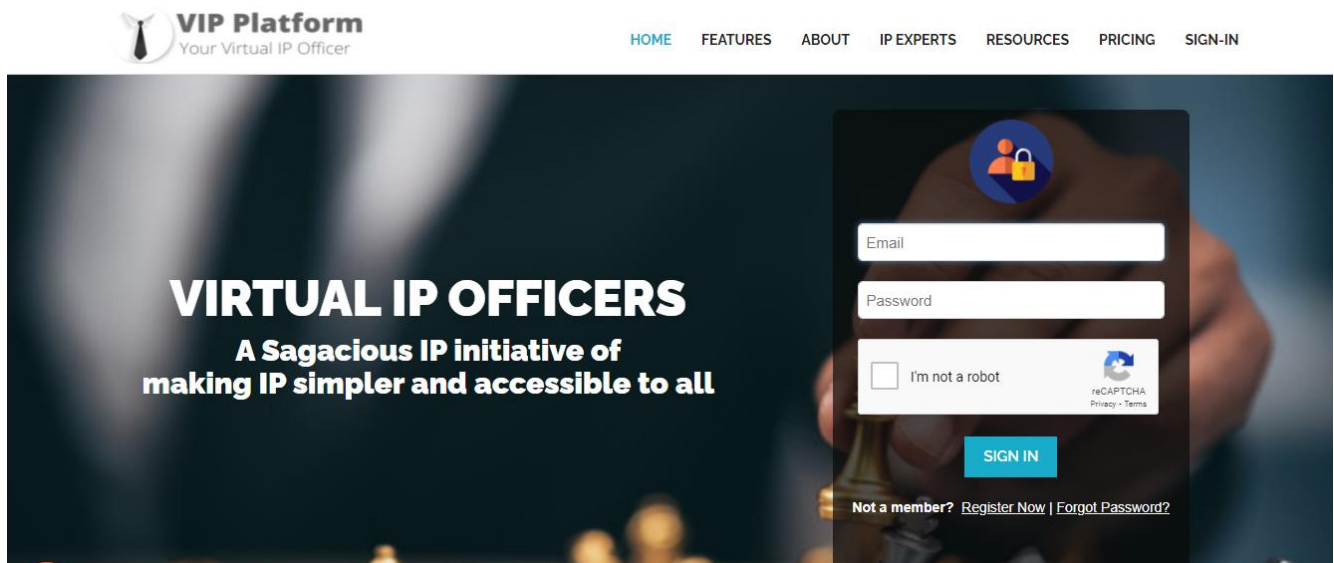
VIP Platform
Your Virtual IP Officer

HOME FEATURES ABOUT IP EXPERTS RESOURCES PRICING SIGN-IN

VIRTUAL IP OFFICERS
A Sagacious IP initiative of making IP simpler and accessible to all

Email
Password
I'm not a robot
reCAPTCHA
Privacy - Terms
SIGN IN
Not a member? Register Now | Forgot Password?